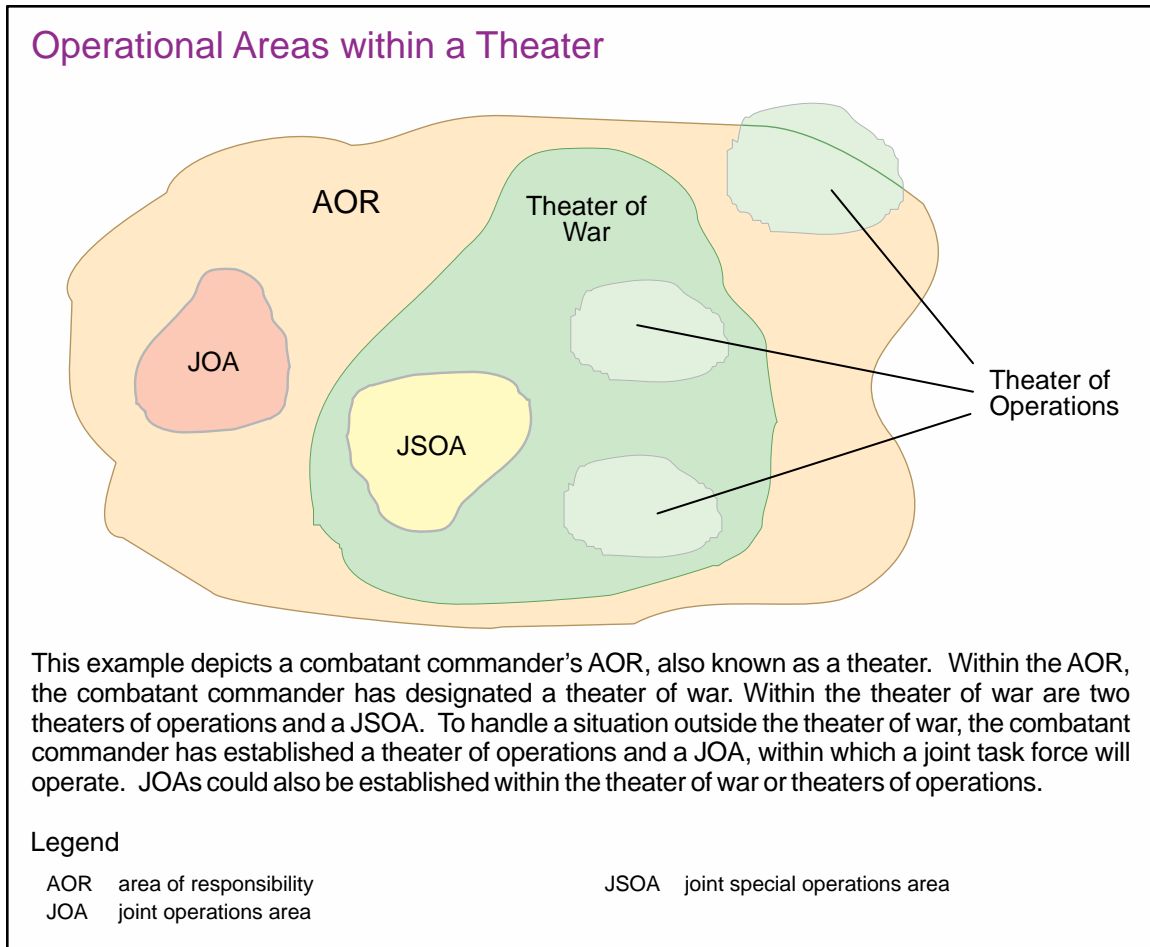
Operational Areas within a Theater

AOR

Theater of War

JOA

JSOA

Theater of Operations

This example depicts a combatant commander's AOR, also known as a theater. Within the AOR, the combatant commander has designated a theater of war. Within the theater of war are two theaters of operations and a JSOA. To handle a situation outside the theater of war, the combatant commander has established a theater of operations and a JOA, within which a joint task force will operate. JOAs could also be established within the theater of war or theaters of operations.

Legend

AOR area of responsibility
JOA joint operations area
JSOA joint special operations area